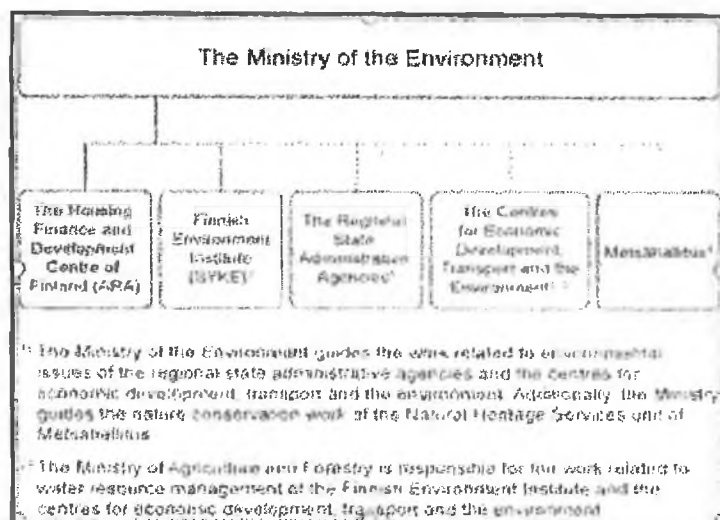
The Ministry of the Environment

The Housing Finance and Development Centre of Finland (ARA)

Finnish Environment Institute (SYKE)¹

The Regional State Administrative Agencies¹

The Centres for Economic Development, Transport and the Environment¹ ²

Metsähallitus¹

¹ The Ministry of the Environment guides the work related to environmental issues of the regional state administrative agencies and the centres for economic development, transport and the environment. Additionally, the Ministry guides the nature conservation work of the Natural Heritage Services unit of Metsähallitus.

² The Ministry of Agriculture and Forestry is responsible for the work related to water resource management of the Finnish Environment Institute and the centres for economic development, transport and the environment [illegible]